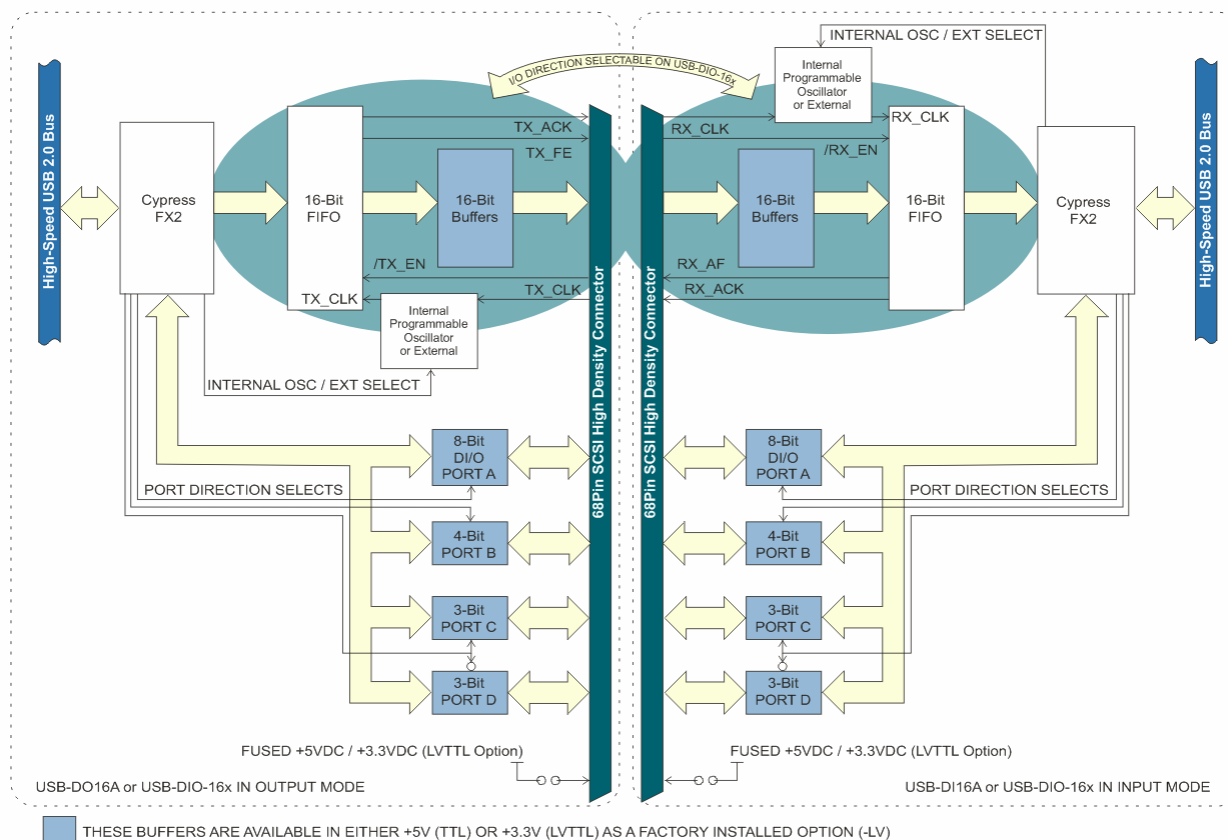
High-Speed USB 2.0 Bus

Cypress FX2

16-Bit FIFO

16-Bit Buffers

TX_ACK

TX_FE

/TX_EN

TX_CLK

TX_CLK

Internal Programmable Oscillator or External

INTERNAL OSC / EXT SELECT

I/O DIRECTION SELECTABLE ON USB-DIO-16x

68Pin SCSI High Density Connector

68Pin SCSI High Density Connector

INTERNAL OSC / EXT SELECT

Internal Programmable Oscillator or External

RX_CLK

RX_CLK

/RX_EN

16-Bit Buffers

16-Bit FIFO

RX_AF

RX_ACK

Cypress FX2

High-Speed USB 2.0 Bus

8-Bit DI/O PORT A

PORT DIRECTION SELECTS

4-Bit PORT B

3-Bit PORT C

3-Bit PORT D

8-Bit DI/O PORT A

PORT DIRECTION SELECTS

4-Bit PORT B

3-Bit PORT C

3-Bit PORT D

FUSED +5VDC / +3.3VDC (LVTTL Option)

FUSED +5VDC / +3.3VDC (LVTTL Option)

USB-DO16A or USB-DIO-16x IN OUTPUT MODE

USB-DI16A or USB-DIO-16x IN INPUT MODE

THESE BUFFERS ARE AVAILABLE IN EITHER +5V (TTL) OR +3.3V (LVTTL) AS A FACTORY INSTALLED OPTION (-LV)